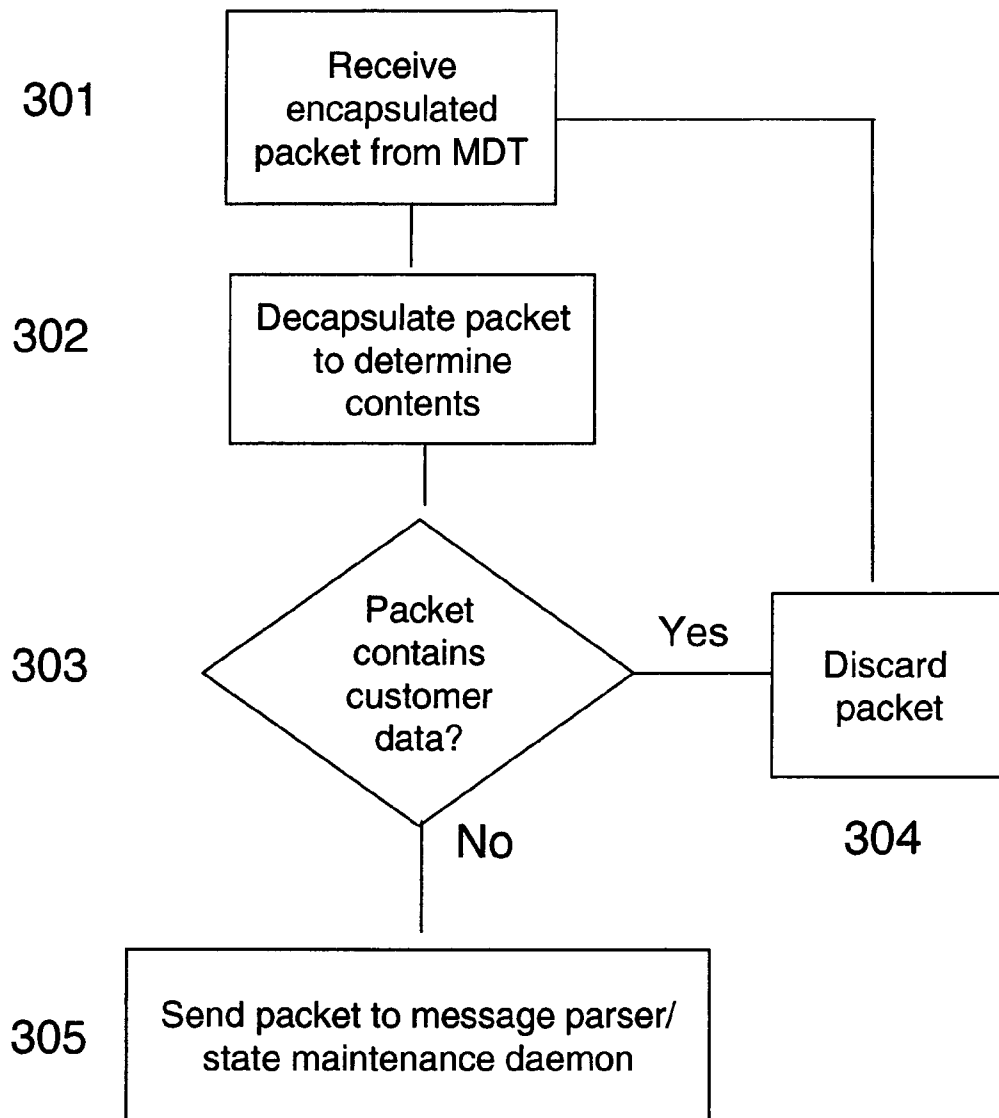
301

Receive encapsulated packet from MDT

302

Decapsulate packet to determine contents

303

Packet contains customer data?

Yes

Discard packet

304

No

305

Send packet to message parser/ state maintenance daemon